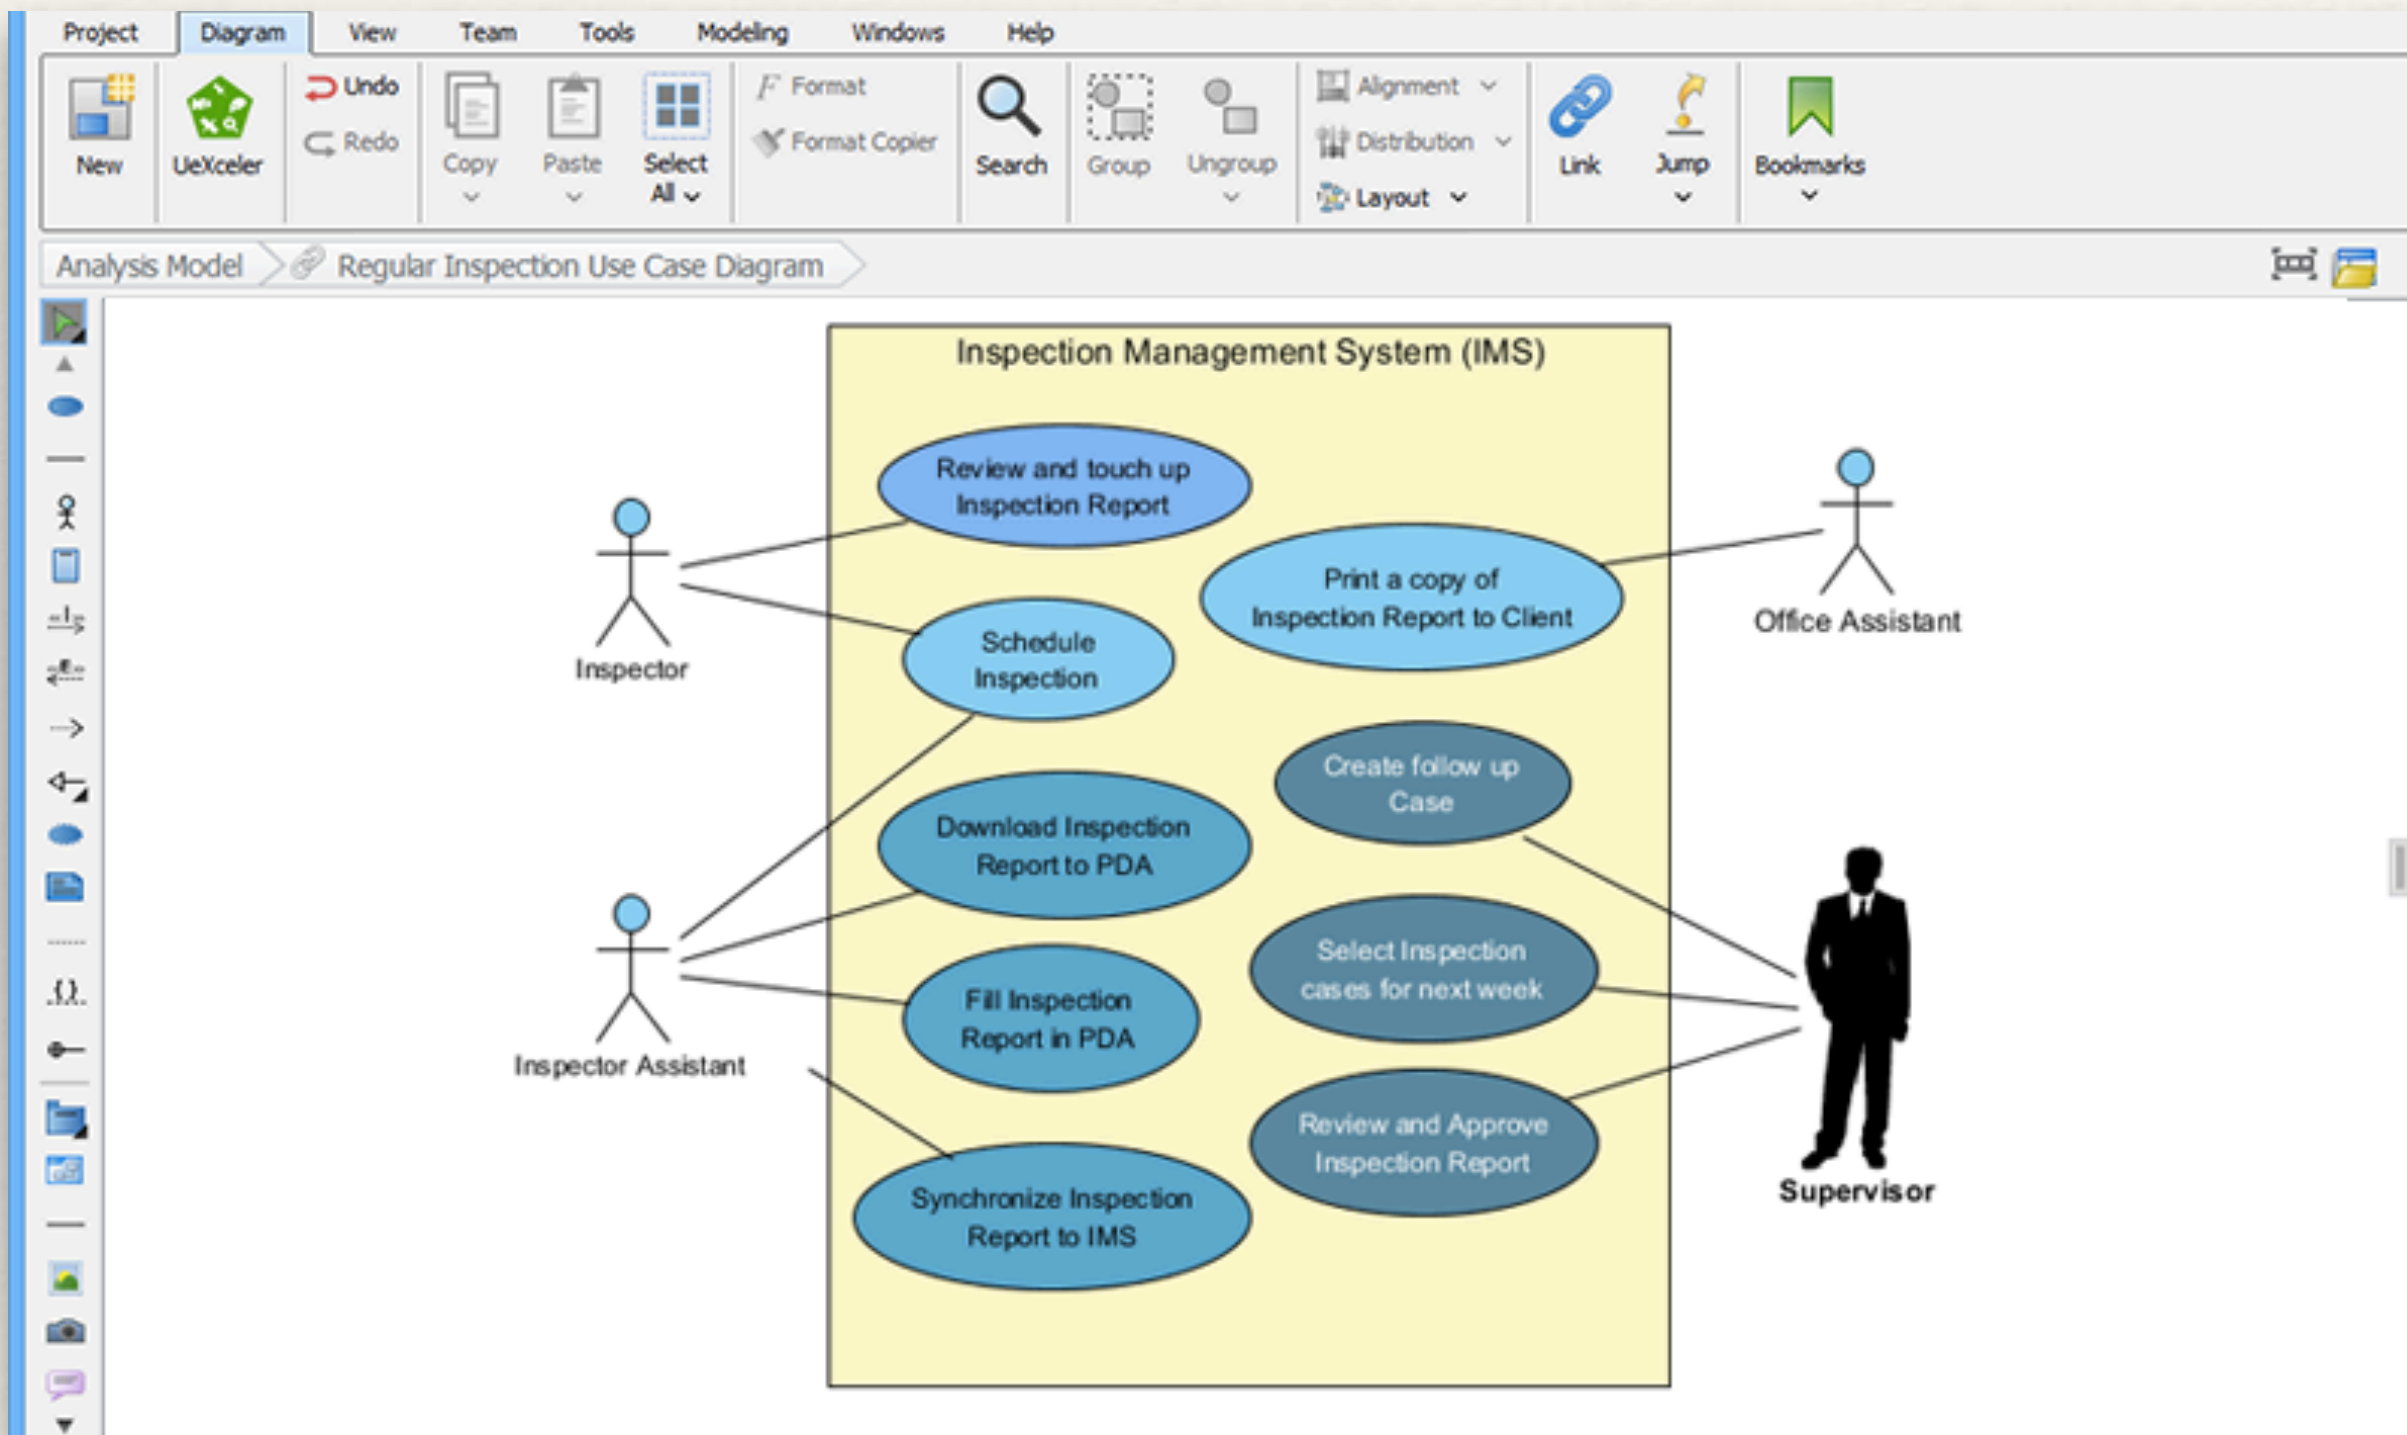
Project Diagram View Team Tools Modeling Windows Help

New UeXceler Undo Redo Copy Paste Select All Format Format Copier Search Group Ungroup Alignment Distribution Layout Link Jump Bookmarks

Analysis Model > Regular Inspection Use Case Diagram

Inspection Management System (IMS)

Review and touch up Inspection Report

Print a copy of Inspection Report to Client

Schedule Inspection

Create follow up Case

Download Inspection Report to PDA

Select Inspection cases for next week

Fill Inspection Report in PDA

Review and Approve Inspection Report

Synchronize Inspection Report to IMS

Inspector

Office Assistant

Inspector Assistant

Supervisor